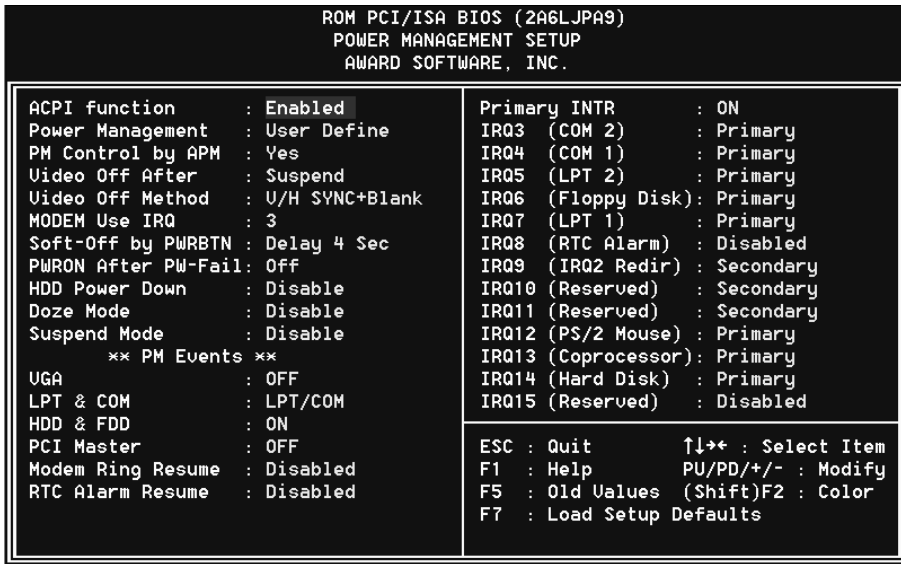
ROM PCI/ISA BIOS (2A6LJPA9)
POWER MANAGEMENT SETUP
AWARD SOFTWARE, INC.

ACPI function : Enabled
Power Management : User Define
PM Control by APM : Yes
Video Off After : Suspend
Video Off Method : V/H SYNC+Blank
MODEM Use IRQ : 3
Soft-Off by PWRBTN : Delay 4 Sec
PWRON After PW-Fail: Off
HDD Power Down : Disable
Doze Mode : Disable
Suspend Mode : Disable
** PM Events **
VGA : OFF
LPT & COM : LPT/COM
HDD & FDD : ON
PCI Master : OFF
Modem Ring Resume : Disabled
RTC Alarm Resume : Disabled

Primary INTR : ON
IRQ3 (COM 2) : Primary
IRQ4 (COM 1) : Primary
IRQ5 (LPT 2) : Primary
IRQ6 (Floppy Disk): Primary
IRQ7 (LPT 1) : Primary
IRQ8 (RTC Alarm) : Disabled
IRQ9 (IRQ2 Redir) : Secondary
IRQ10 (Reserved) : Secondary
IRQ11 (Reserved) : Secondary
IRQ12 (PS/2 Mouse) : Primary
IRQ13 (Coprocessor): Primary
IRQ14 (Hard Disk) : Primary
IRQ15 (Reserved) : Disabled

ESC : Quit ↑↓→← : Select Item
F1 : Help PU/PD/+/- : Modify
F5 : Old Values (Shift)F2 : Color
F7 : Load Setup Defaults